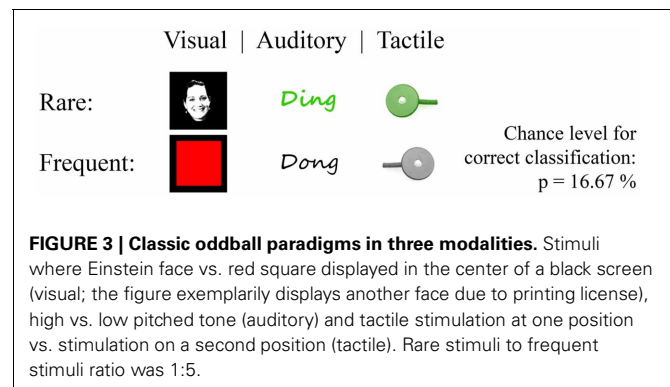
Visual | Auditory | Tactile

Rare: Ding

Frequent: Dong

Chance level for correct classification: p = 16.67 %

**FIGURE 3 | Classic oddball paradigms in three modalities.** Stimuli where Einstein face vs. red square displayed in the center of a black screen (visual; the figure exemplarily displays another face due to printing license), high vs. low pitched tone (auditory) and tactile stimulation at one position vs. stimulation on a second position (tactile). Rare stimuli to frequent stimuli ratio was 1:5.